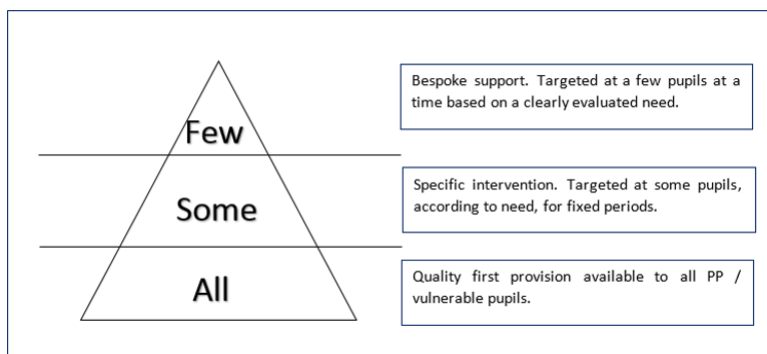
Few

Bespoke support. Targeted at a few pupils at a time based on a clearly evaluated need.

Some

Specific intervention. Targeted at some pupils, according to need, for fixed periods.

All

Quality first provision available to all PP / vulnerable pupils.